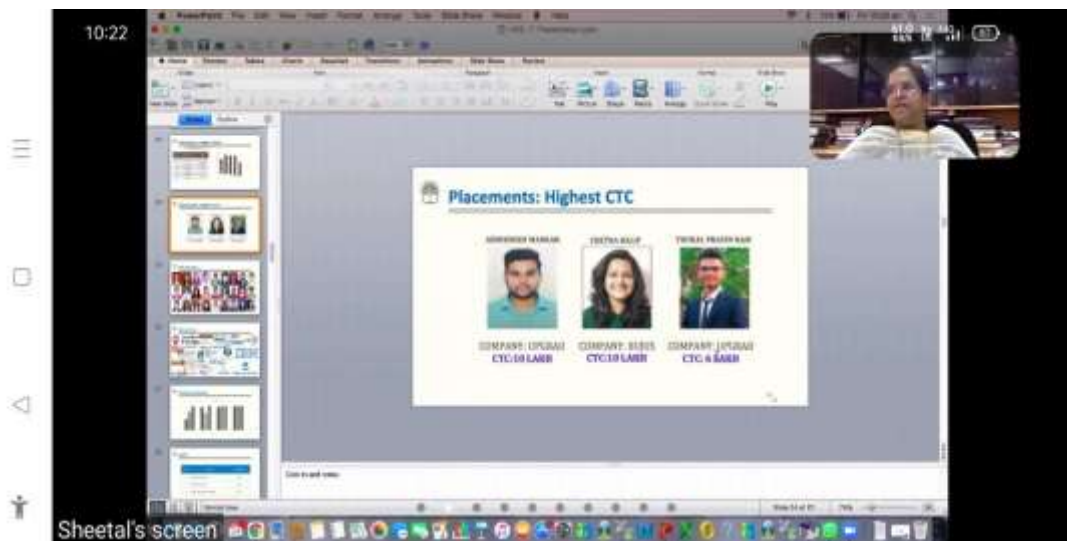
10:22

Placements: Highest CTC

ABHISHEK MANGAR

CHETNA BALIP

CHIRAG PRAVIN RAO

COMPANY: UPGRAD
CTC:10 LAKH

COMPANY: BYJUS
CTC:10 LAKH

COMPANY: UPGRAD
CTC: 6 LAKH

Click to add notes

Sheetal's screen